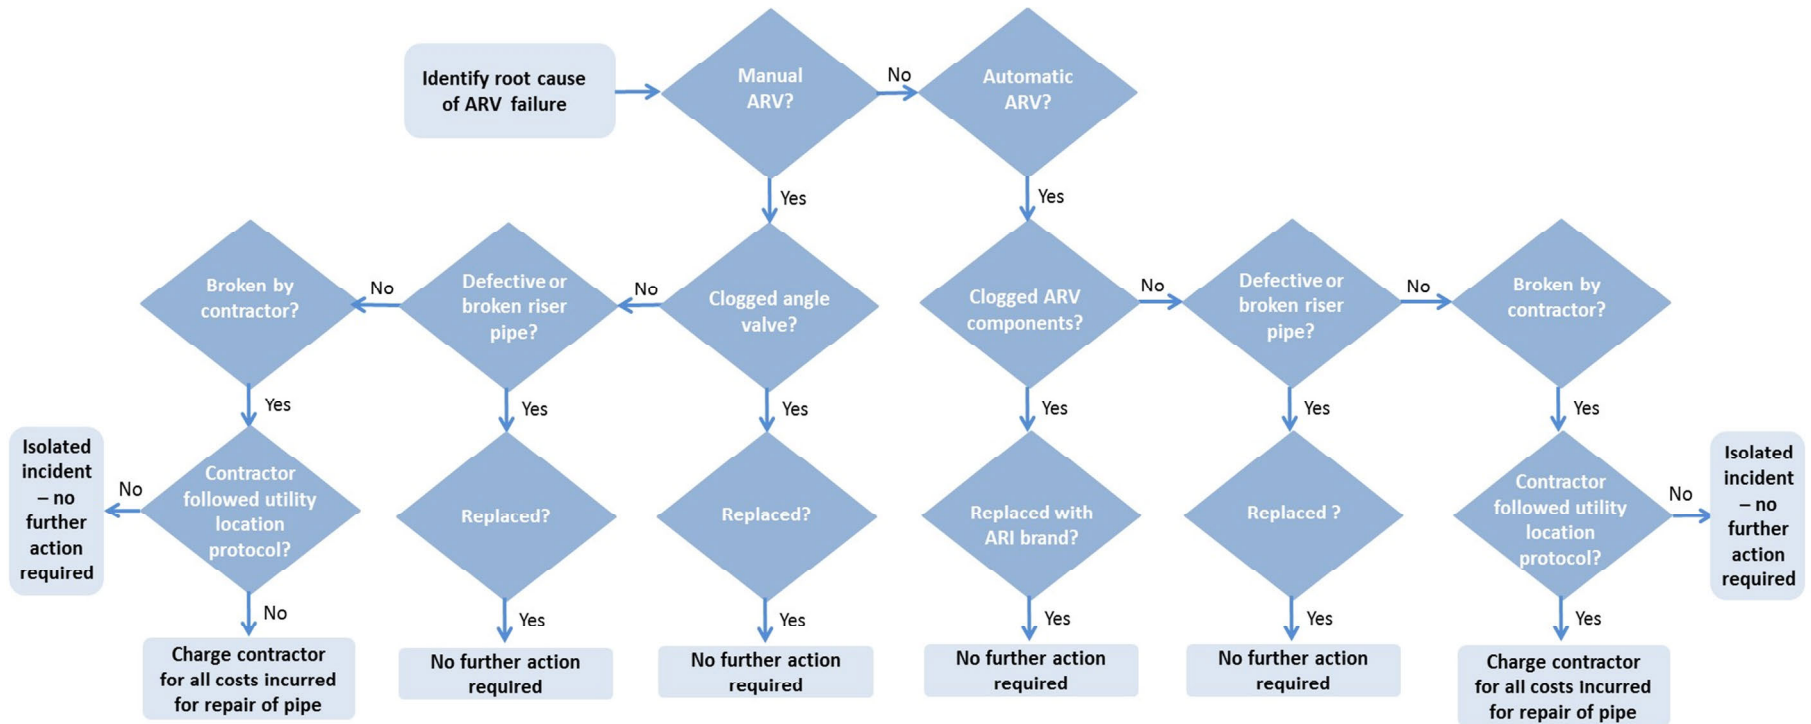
Identify root cause of ARV failure

Manual ARV?

No

Automatic ARV?

Yes

Yes

Broken by contractor?

No

Defective or broken riser pipe?

No

Clogged angle valve?

Clogged ARV components?

No

Defective or broken riser pipe?

No

Broken by contractor?

Yes

Yes

Yes

Yes

Yes

Yes

Isolated incident – no further action required

No

Contractor followed utility location protocol?

Replaced?

Replaced?

Replaced with ARI brand?

Replaced ?

Contractor followed utility location protocol?

No

Isolated incident – no further action required

No

Yes

Yes

Yes

Yes

Yes

Charge contractor for all costs incurred for repair of pipe

No further action required

No further action required

No further action required

No further action required

Charge contractor for all costs incurred for repair of pipe